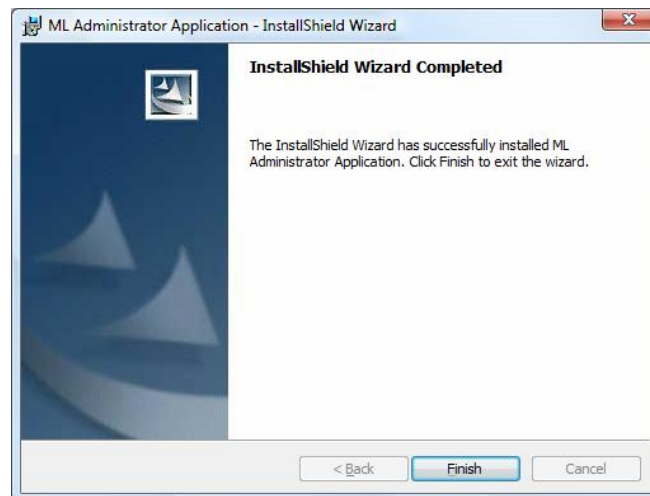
ML Administrator Application - InstallShield Wizard

InstallShield Wizard Completed

The InstallShield Wizard has successfully installed ML Administrator Application. Click Finish to exit the wizard.

< Back
Finish
Cancel